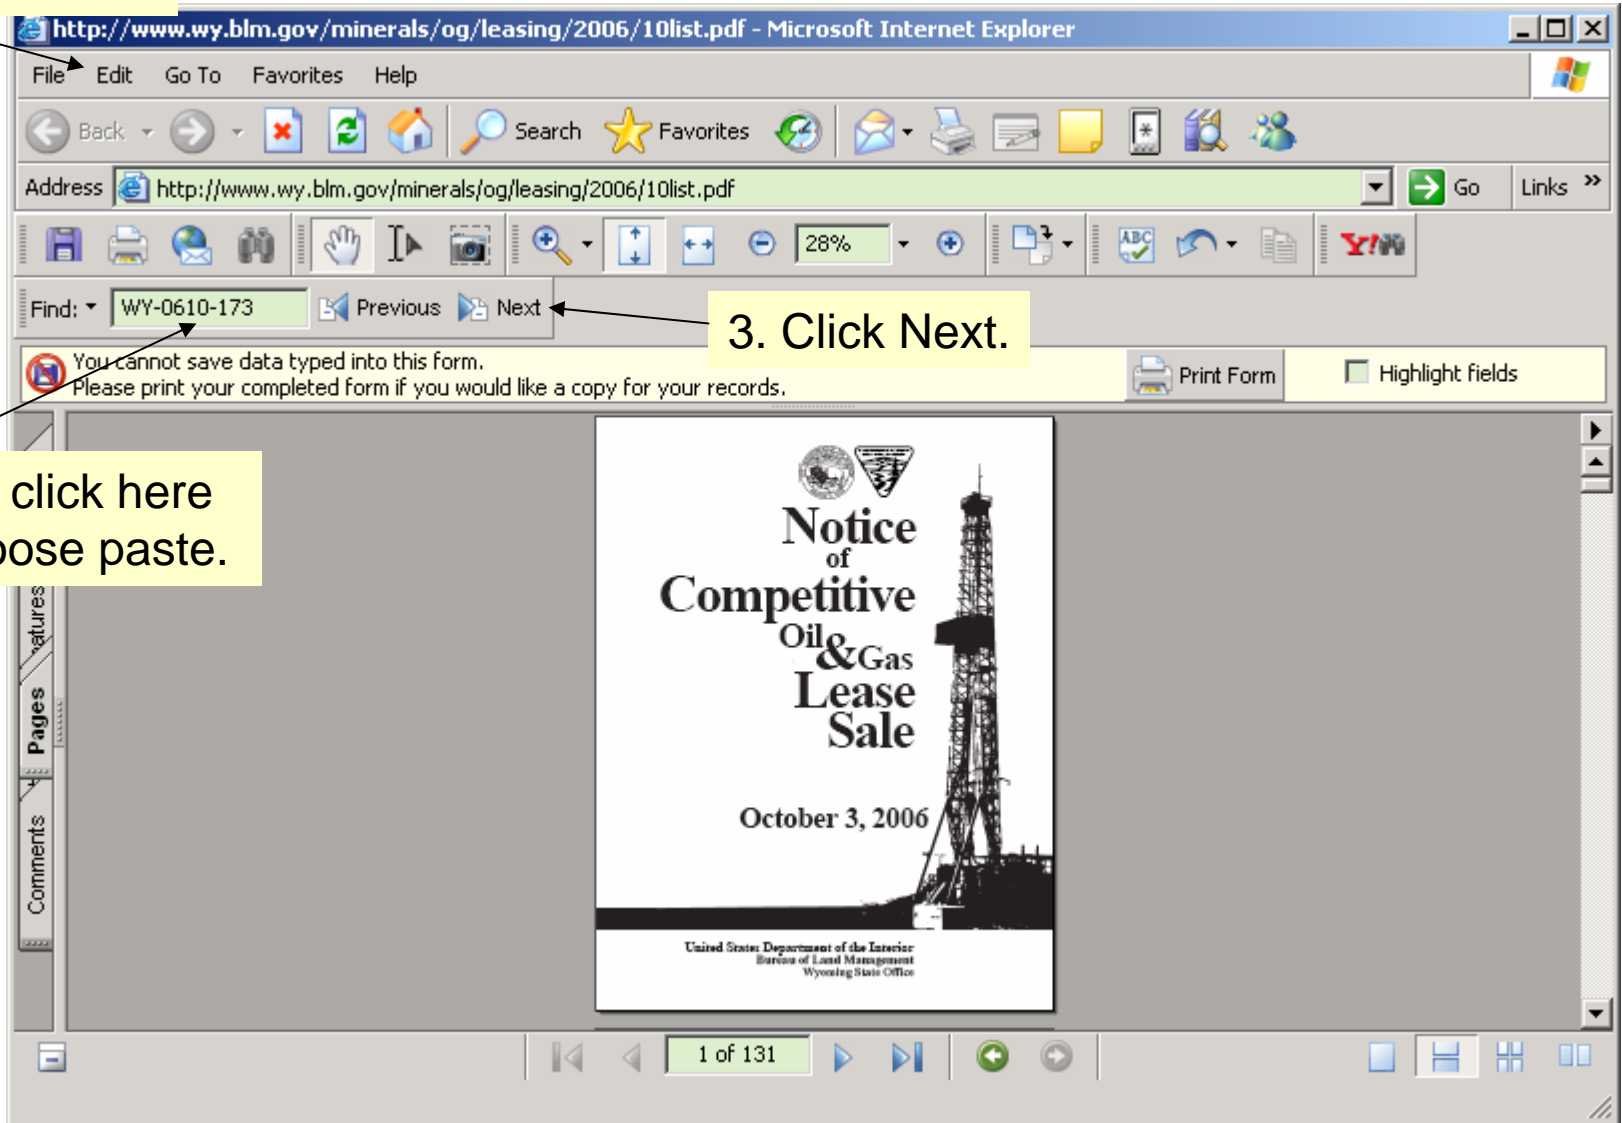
http://www.wy.blm.gov/minerals/og/leasing/2006/10list.pdf - Microsoft Internet Explorer

File Edit Go To Favorites Help

Back Search Favorites

Address http://www.wy.blm.gov/minerals/og/leasing/2006/10list.pdf Go Links »

28%

Find: WY-0610-173 Previous Next

3. Click Next.

You cannot save data typed into this form.
Please print your completed form if you would like a copy for your records.

Print Form Highlight fields

click here
ose paste.

atures Pages Comments

Notice of Competitive Oil & Gas Lease Sale

October 3, 2006

United States Department of the Interior
Bureau of Land Management
Wyoming State Office

1 of 131